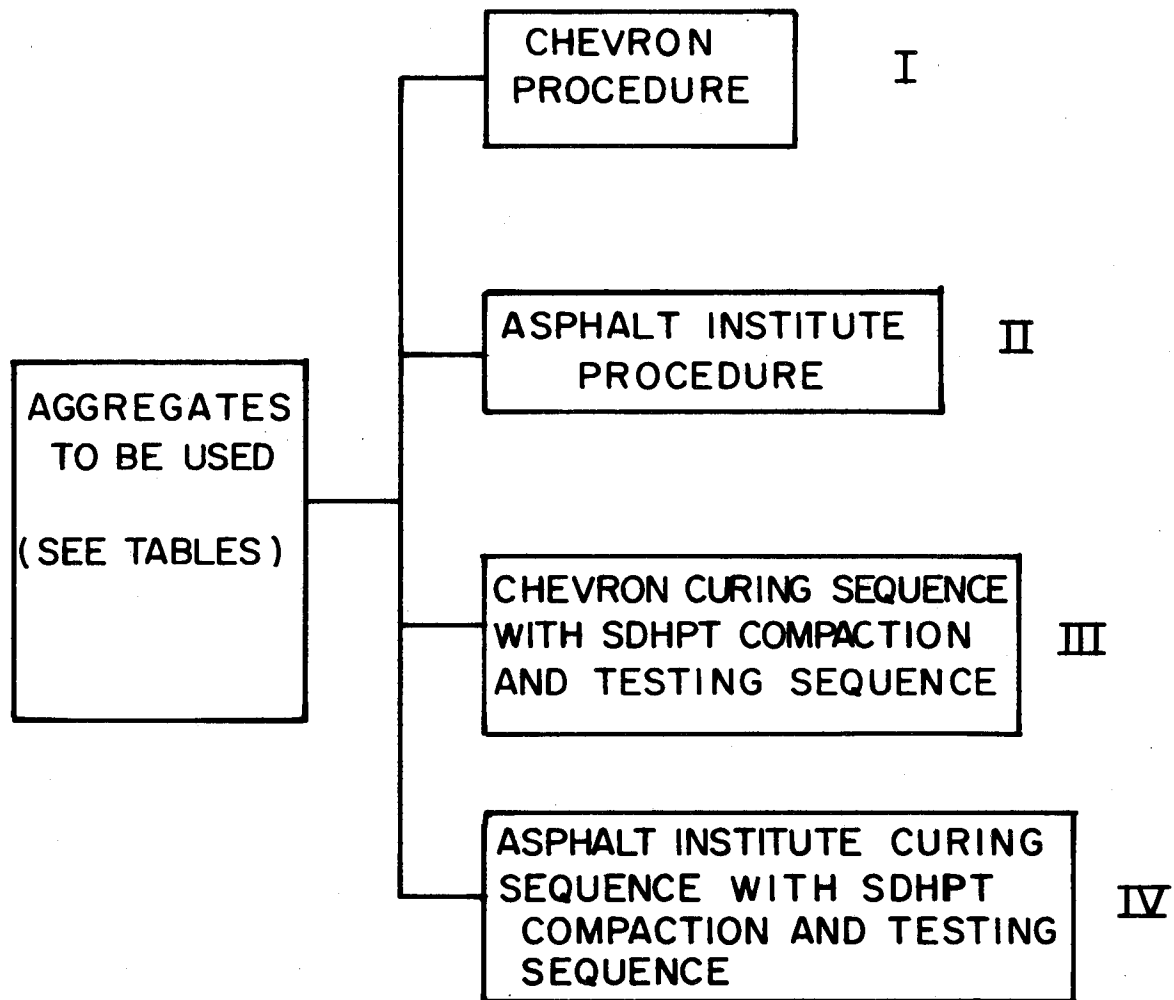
AGGREGATES TO BE USED

(SEE TABLES)

CHEVRON PROCEDURE

I

ASPHALT INSTITUTE PROCEDURE

II

CHEVRON CURING SEQUENCE WITH SDHPT COMPACTION AND TESTING SEQUENCE

III

ASPHALT INSTITUTE CURING SEQUENCE WITH SDHPT COMPACTION AND TESTING SEQUENCE

IV